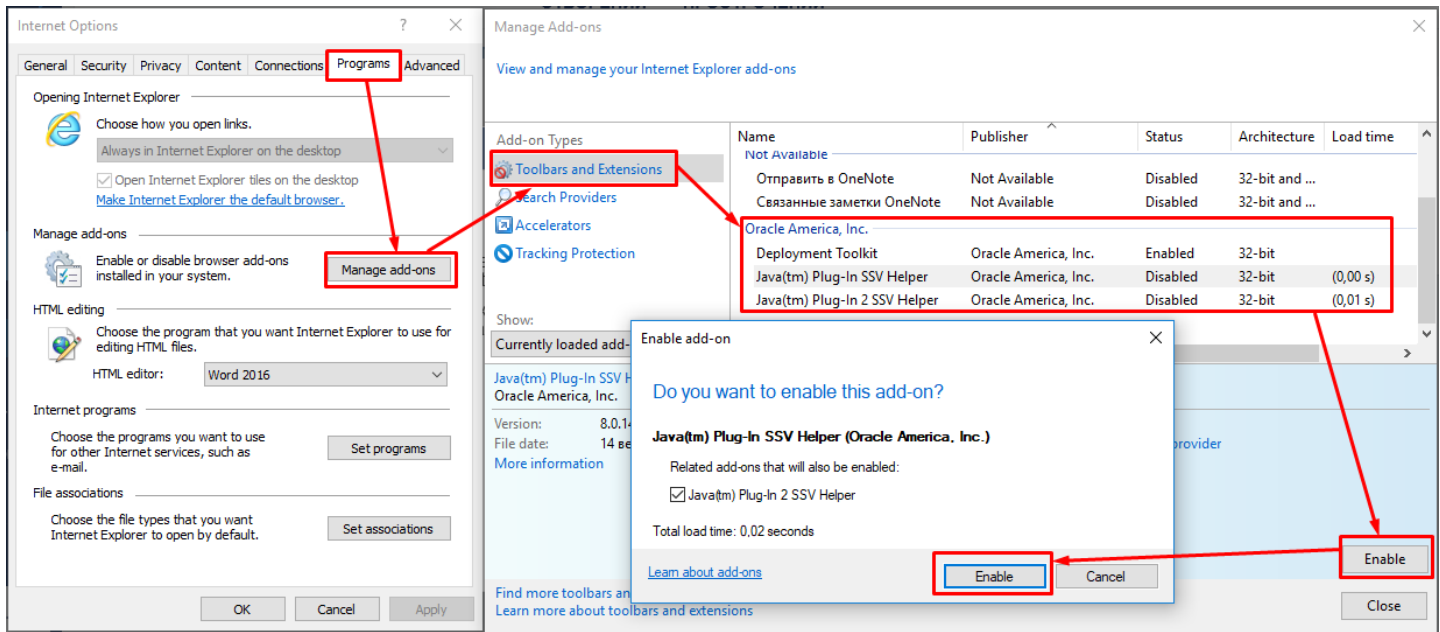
Internet Options ? ✕

General Security Privacy Content Connections Programs Advanced

Opening Internet Explorer

Choose how you open links.

Always in Internet Explorer on the desktop

Open Internet Explorer tiles on the desktop

Make Internet Explorer the default browser.

Manage add-ons

Enable or disable browser add-ons installed in your system.

Manage add-ons

HTML editing

Choose the program that you want Internet Explorer to use for editing HTML files.

HTML editor: Word 2016

Internet programs

Choose the programs you want to use for other Internet services, such as e-mail.

Set programs

File associations

Choose the file types that you want Internet Explorer to open by default.

Set associations

OK Cancel Apply

Manage Add-ons ✕

View and manage your Internet Explorer add-ons

Add-on Types

Toolbars and Extensions

Search Providers

Accelerators

Tracking Protection

Show:

Currently loaded add-

| Name | Publisher | Status | Architecture | Load time |
|---|---|---|---|---|
| Not Available | | | | |
| Отправить в OneNote | Not Available | Disabled | 32-bit and ... | |
| Связанные заметки OneNote | Not Available | Disabled | 32-bit and ... | |
| Oracle America, Inc. | | | | |
| Deployment Toolkit | Oracle America, Inc. | Enabled | 32-bit | |
| Java(tm) Plug-In SSV Helper | Oracle America, Inc. | Disabled | 32-bit | (0,00 s) |
| Java(tm) Plug-In 2 SSV Helper | Oracle America, Inc. | Disabled | 32-bit | (0,01 s) |

Java(tm) Plug-In SSV He
Oracle America, Inc.

Version: 8.0.14
File date: 14 ве
More information

provider

Find more toolbars an
Learn more about toolbars and extensions

Enable

Close

Enable add-on ✕

Do you want to enable this add-on?

Java(tm) Plug-In SSV Helper (Oracle America, Inc.)

Related add-ons that will also be enabled:

Java(tm) Plug-In 2 SSV Helper

Total load time: 0,02 seconds

Learn about add-ons

Enable Cancel